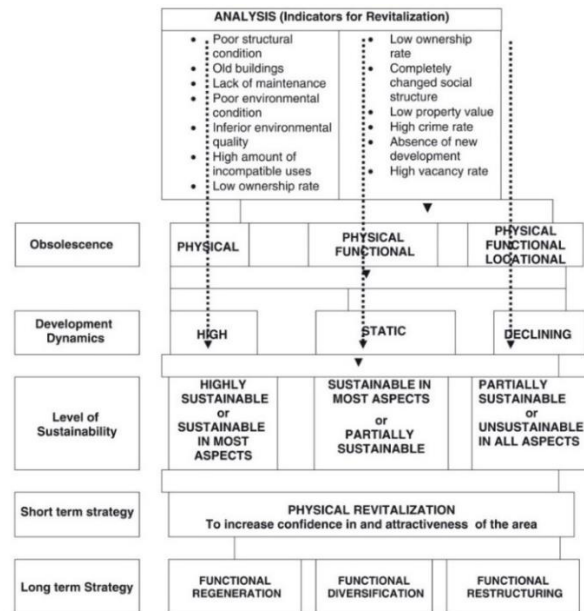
ANALYSIS (Indicators for Revitalization)

- Poor structural condition
- Old buildings
- Lack of maintenance
- Poor environmental condition
- Inferior environmental quality
- High amount of incompatible uses
- Low ownership rate

- Low ownership rate
- Completely changed social structure
- Low property value
- High crime rate
- Absence of new development
- High vacancy rate

Obsolescence

PHYSICAL

PHYSICAL FUNCTIONAL

PHYSICAL FUNCTIONAL LOCATIONAL

Development Dynamics

HIGH

STATIC

DECLINING

Level of Sustainability

HIGHLY SUSTAINABLE or SUSTAINABLE IN MOST ASPECTS

SUSTAINABLE IN MOST ASPECTS or PARTIALLY SUSTAINABLE

PARTIALLY SUSTAINABLE or UNSUSTAINABLE IN ALL ASPECTS

Short term strategy

PHYSICAL REVITALIZATION
To increase confidence in and attractiveness of the area

Long term Strategy

FUNCTIONAL REGENERATION

FUNCTIONAL DIVERSIFICATION

FUNCTIONAL RESTRUCTURING